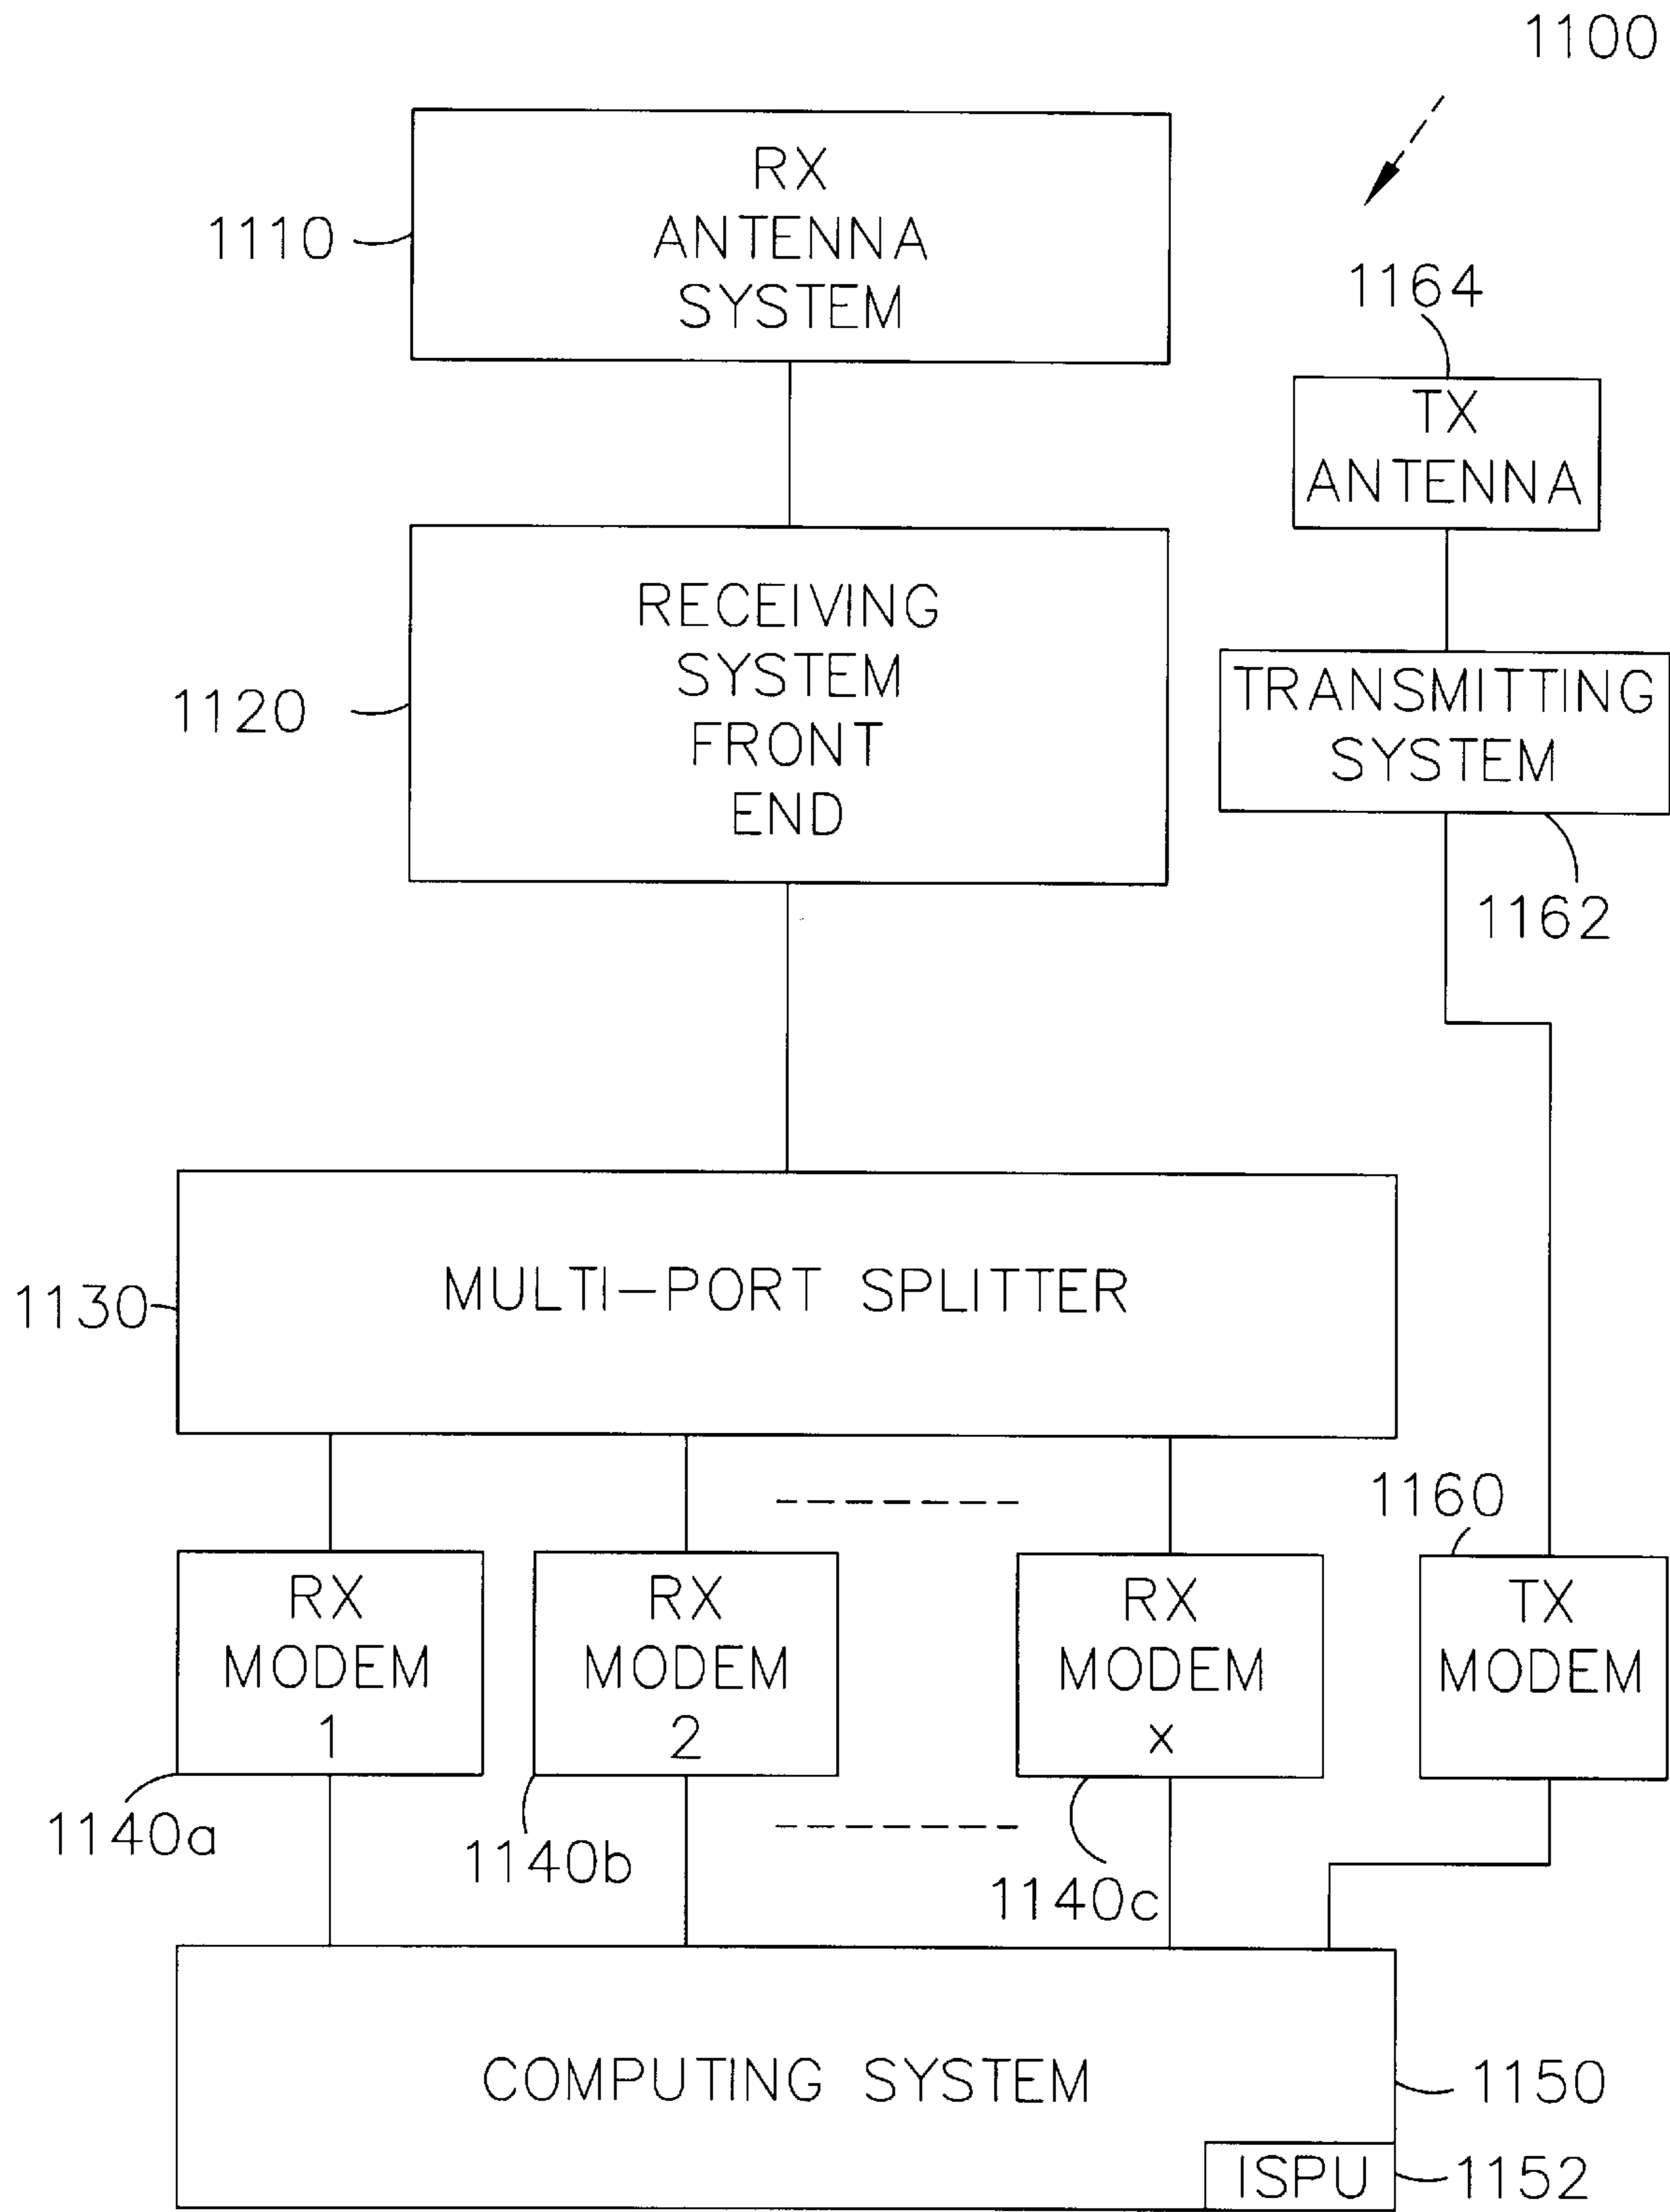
1100

1110 RX ANTENNA SYSTEM

1164 TX ANTENNA

1120 RECEIVING SYSTEM FRONT END

TRANSMITTING SYSTEM

1162

1130 MULTI-PORT SPLITTER

1160

RX MODEM 1

RX MODEM 2

RX MODEM x

TX MODEM

1140a

1140b

1140c

COMPUTING SYSTEM

1150

ISPU

1152